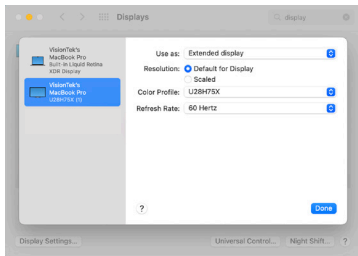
Displays

display

VisionTek's MacBook Pro
Built-in Liquid Retina XDR Display

VisionTek's MacBook Pro
U28H7SX (1)

Use as: Extended display

Resolution: Default for Display
Scaled

Color Profile: U28H7SX

Refresh Rate: 60 Hertz

?

Done

Display Settings...

Universal Control...

Night Shift...

?